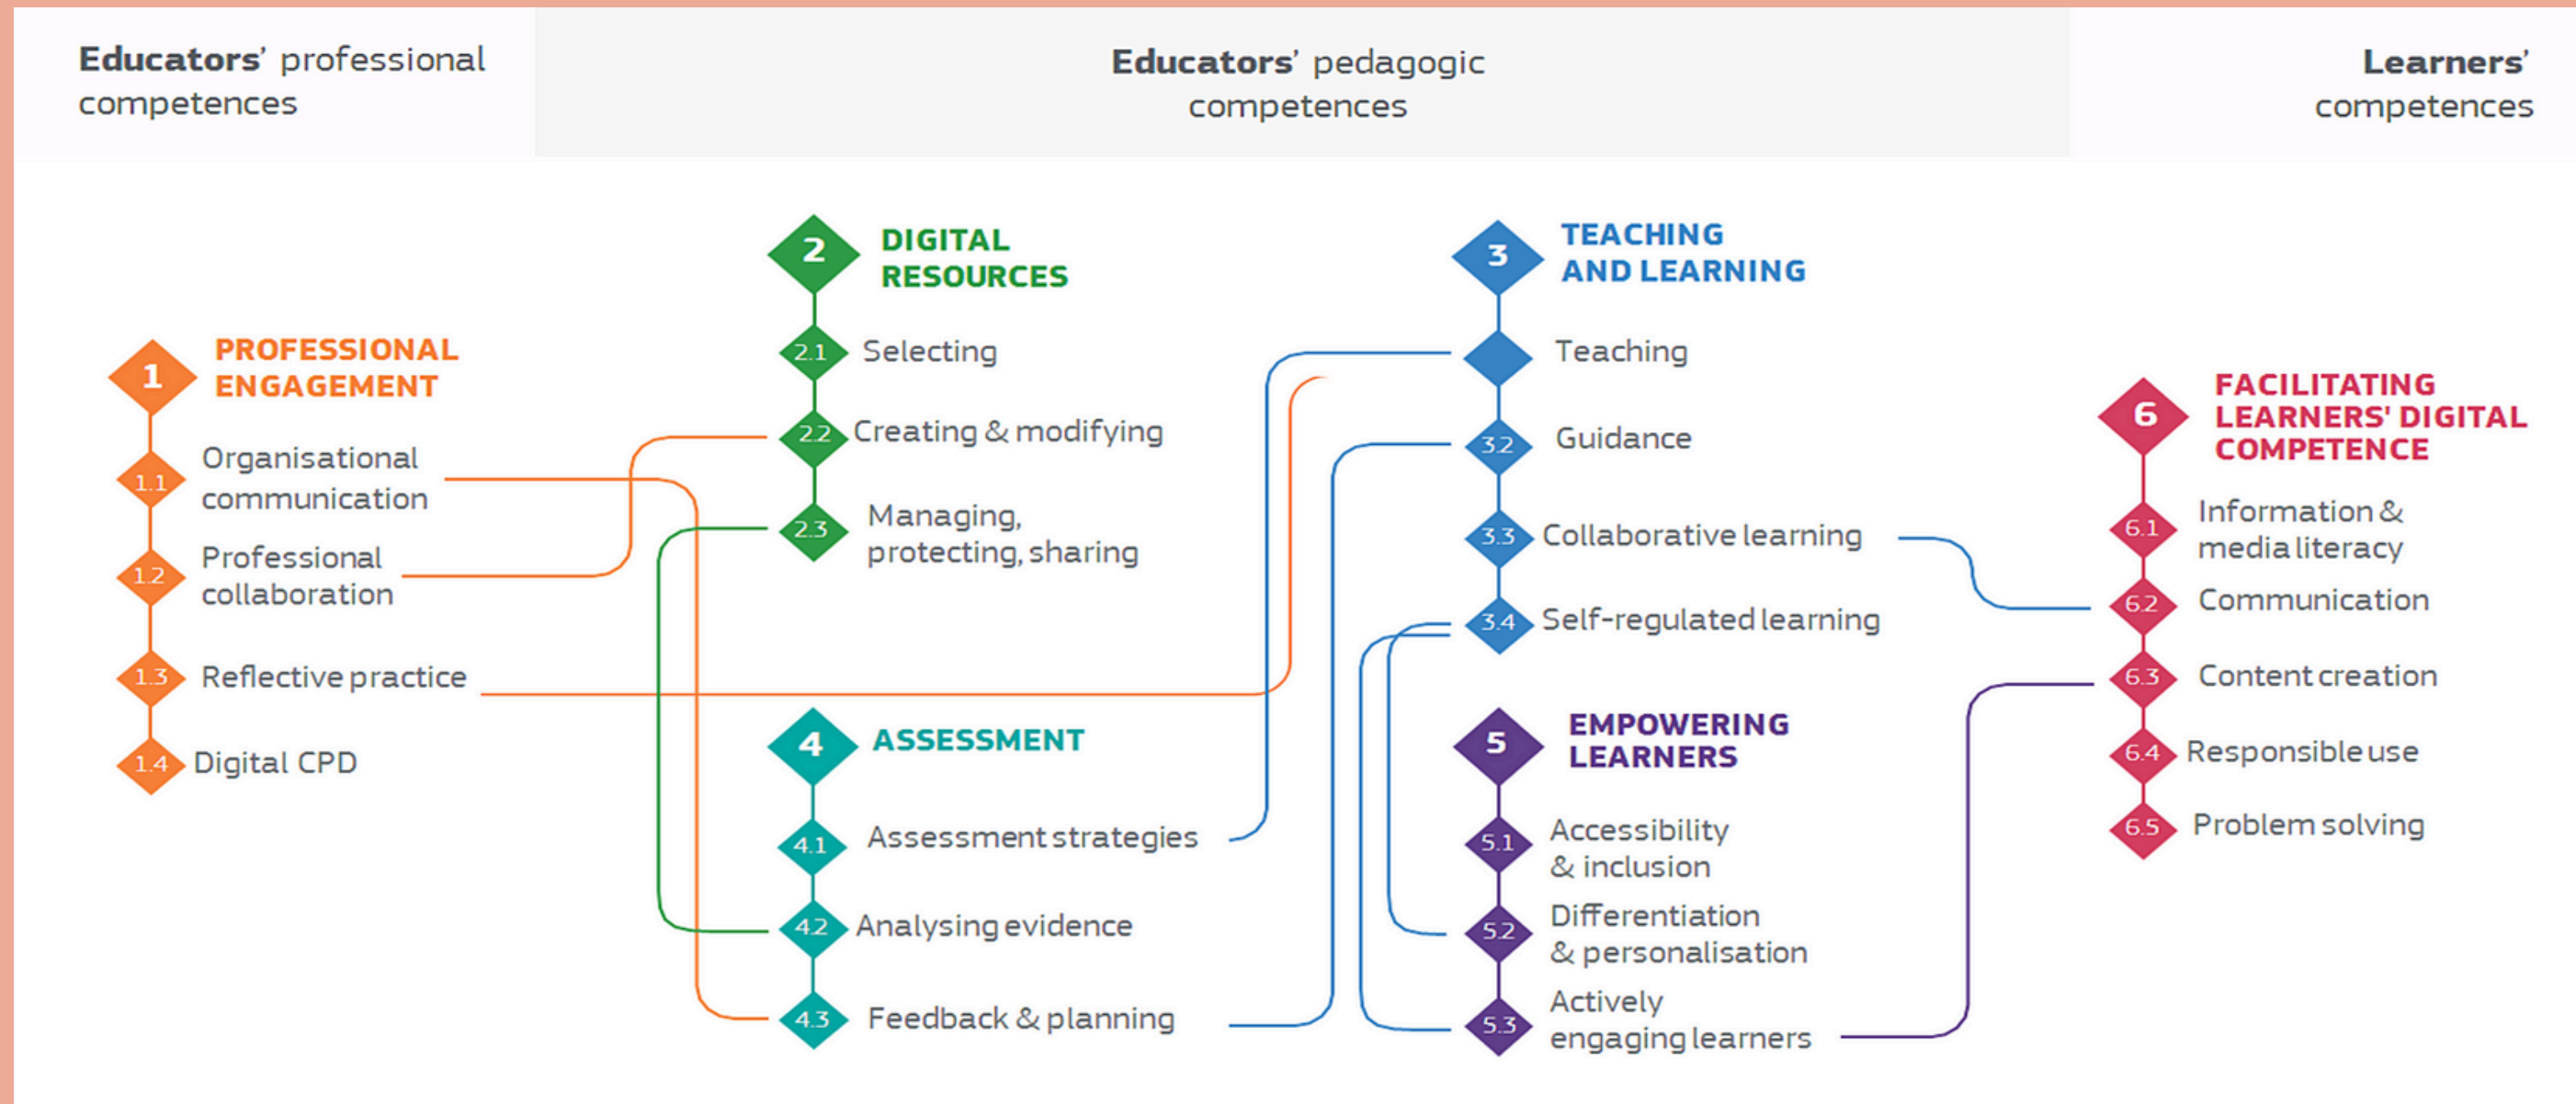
**Educators'** professional competences

**Educators'** pedagogic competences

**Learners'** competences

1 PROFESSIONAL ENGAGEMENT

1.1 Organisational communication

1.2 Professional collaboration

1.3 Reflective practice

1.4 Digital CPD

2 DIGITAL RESOURCES

2.1 Selecting

2.2 Creating & modifying

2.3 Managing, protecting, sharing

3 TEACHING AND LEARNING

Teaching

3.2 Guidance

3.3 Collaborative learning

3.4 Self-regulated learning

4 ASSESSMENT

4.1 Assessment strategies

4.2 Analysing evidence

4.3 Feedback & planning

5 EMPOWERING LEARNERS

5.1 Accessibility & inclusion

5.2 Differentiation & personalisation

5.3 Actively engaging learners

6 FACILITATING LEARNERS' DIGITAL COMPETENCE

6.1 Information & media literacy

6.2 Communication

6.3 Content creation

6.4 Responsible use

6.5 Problem solving